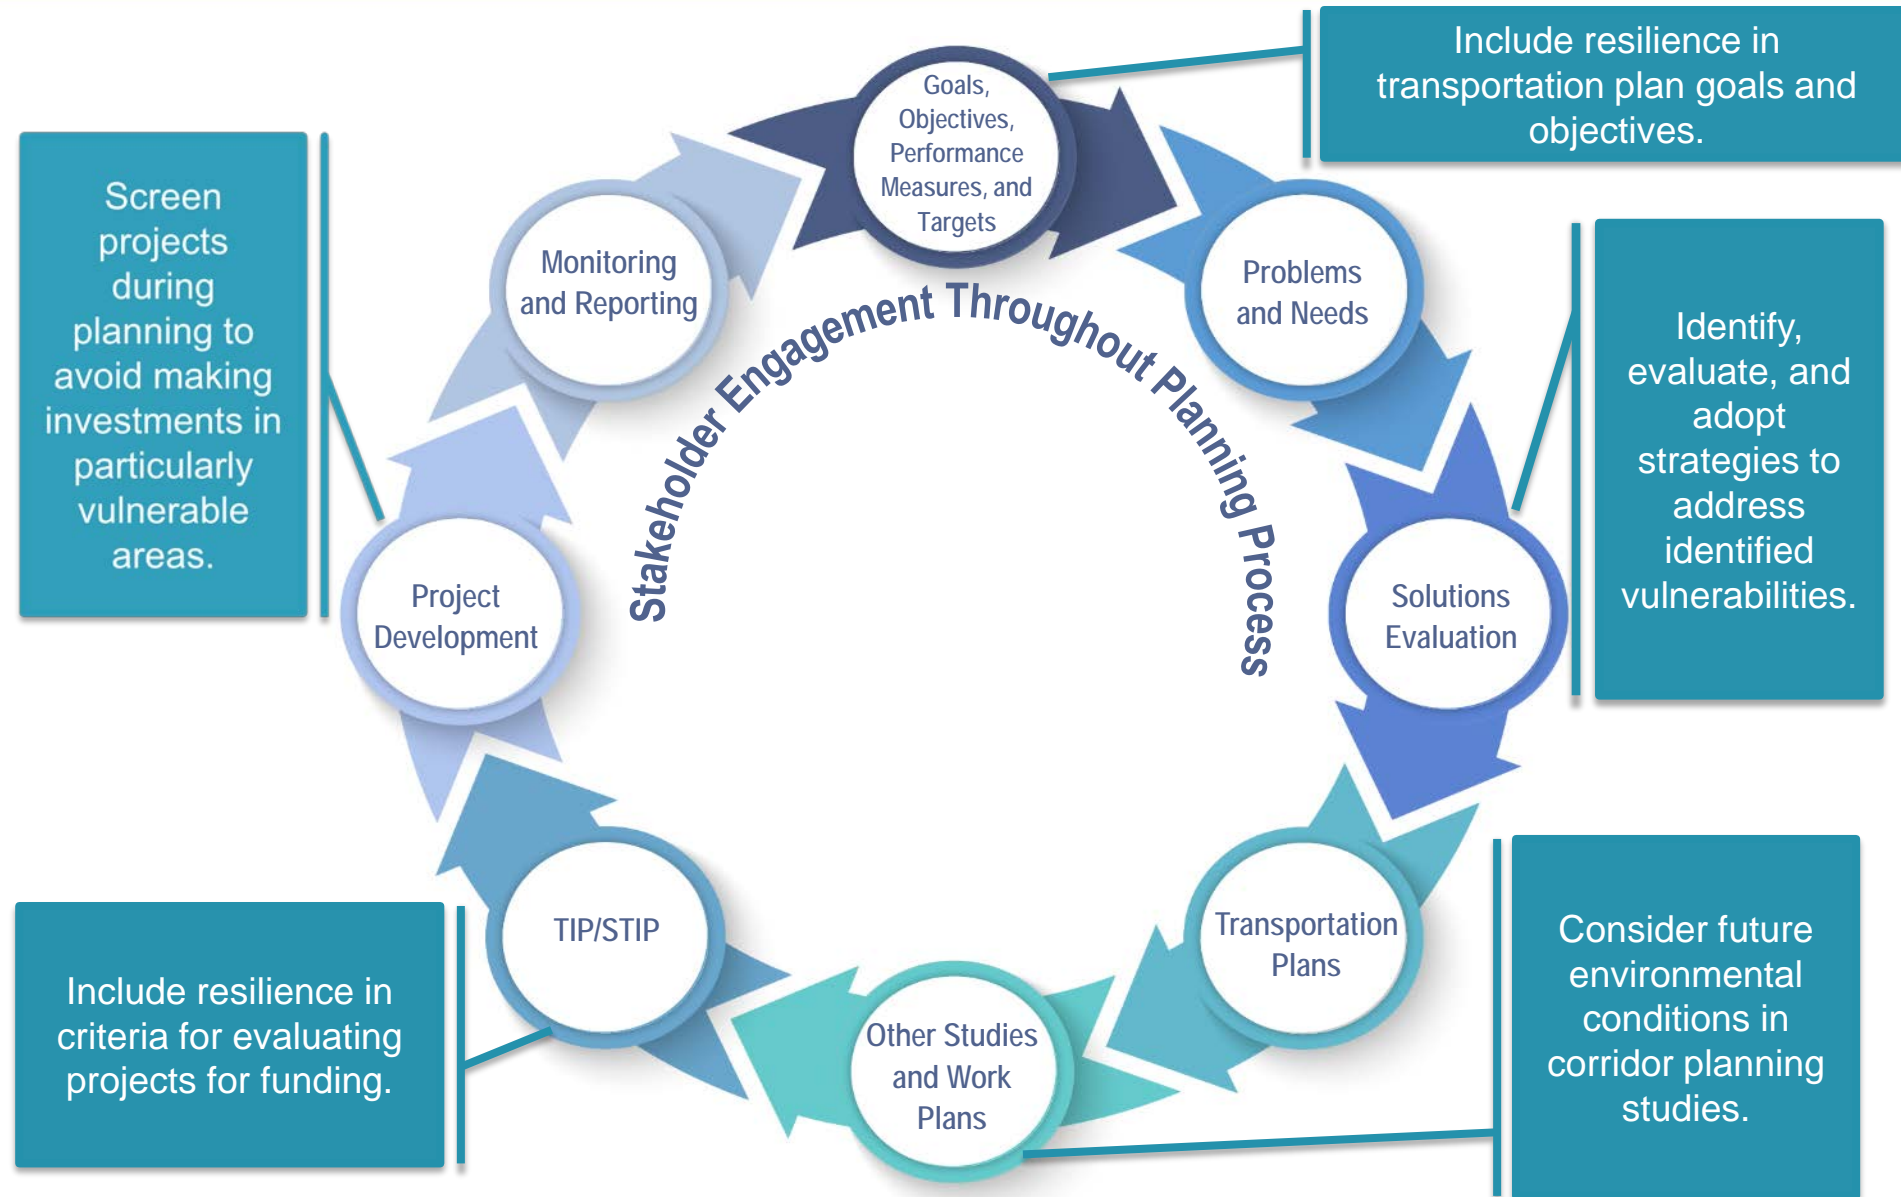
Include resilience in transportation plan goals and objectives.

Goals, Objectives, Performance Measures, and Targets

Problems and Needs

Identify, evaluate, and adopt strategies to address identified vulnerabilities.

Solutions Evaluation

Transportation Plans

Consider future environmental conditions in corridor planning studies.

Other Studies and Work Plans

TIP/STIP

Include resilience in criteria for evaluating projects for funding.

Project Development

Screen projects during planning to avoid making investments in particularly vulnerable areas.

Monitoring and Reporting

Stakeholder Engagement Throughout Planning Process